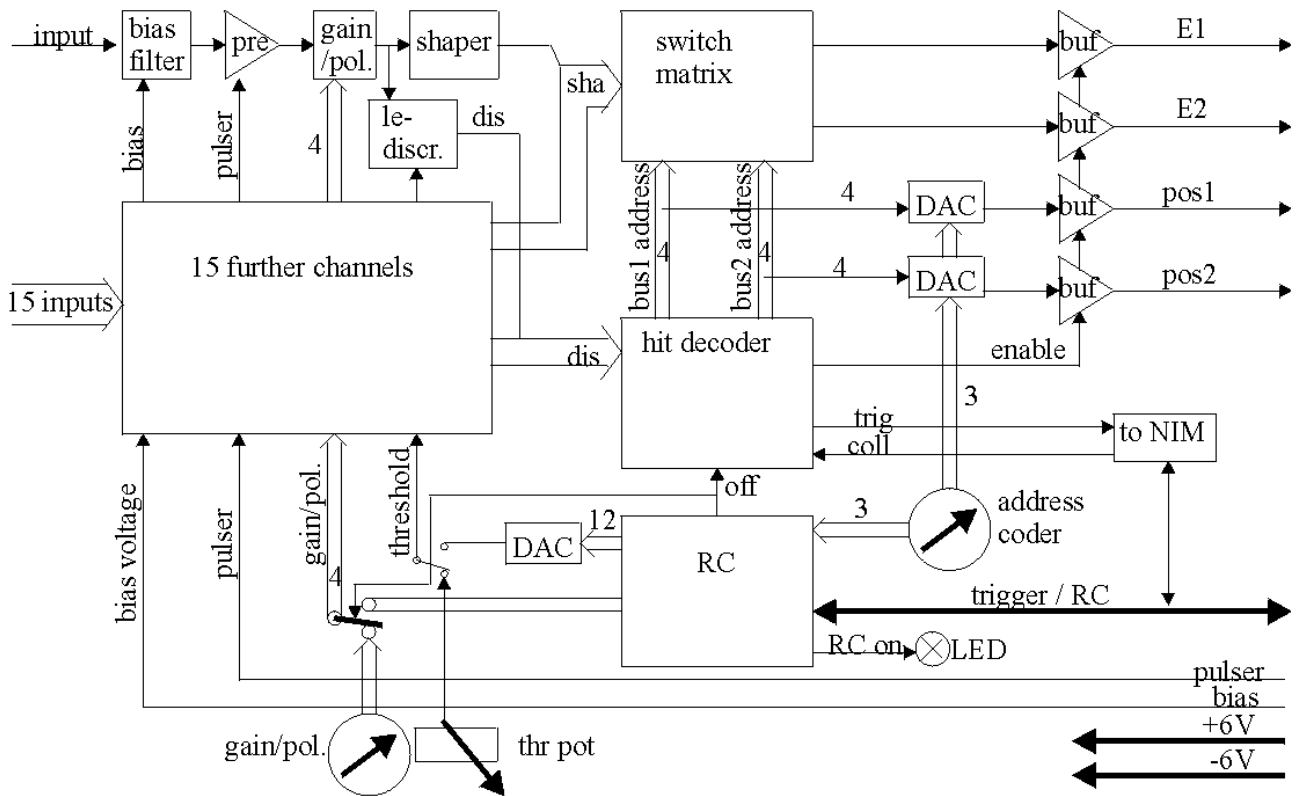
input
bias filter
pre
gain /pol.
shaper
switch matrix
buf
E1
buf
E2
sha
le-discr.
dis
bias
pulser
4
bus1 address
bus2 address
4
DAC
buf
pos1
4
4
DAC
buf
pos2
15 further channels
15 inputs
hit decoder
dis
enable
3
trig
to NIM
coll
bias voltage
pulser
gain/pol.
threshold
off
12
DAC
RC
3
address coder
4
trigger / RC
RC on
LED
pulser
bias
+6V
gain/pol.
thr pot
-6V